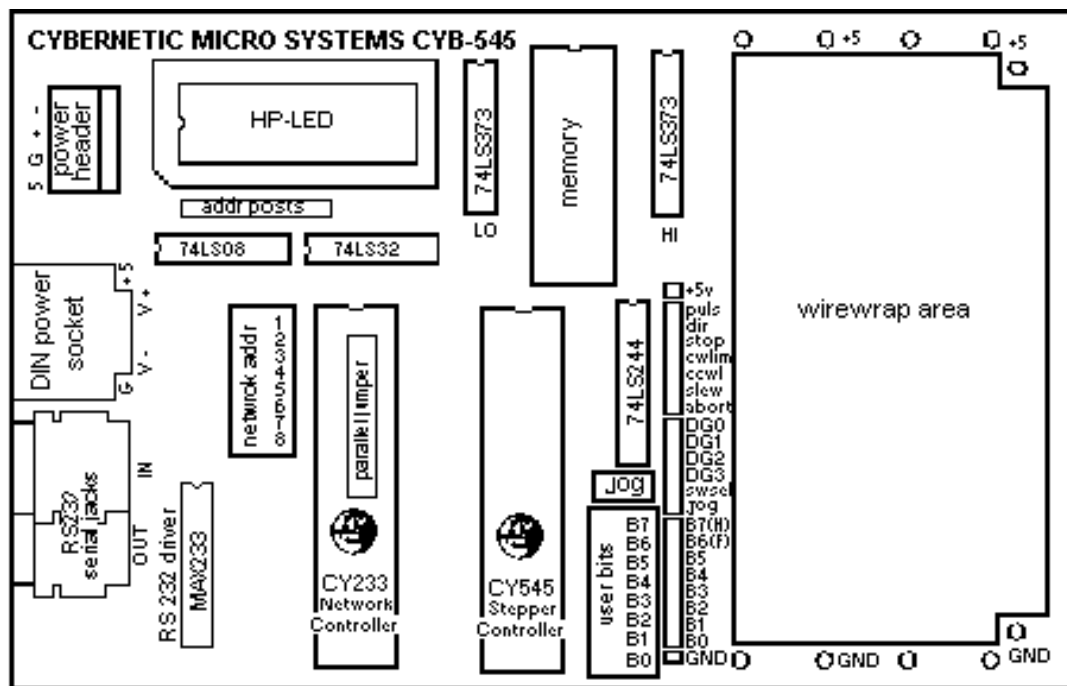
CYBERNETIC MICRO SYSTEMS CYB-545

+5 +5

5 G + -
power header

HP-LED

addr posts

74LS373
LO

memory

74LS373
HI

74LS08
74LS32

DIN power socket
+5 V+ V- G

network addr
8 7 6 5 4 3 2 1

parallel jumper

CY233
Network
Controller

CY545
Stepper
Controller

74LS244

Jog

wirewrap area

+5v
puls
dir
stop
cwlim
ccwl
slew
abort
DG0
DG1
DG2
DG3
swsel
jog
B7(H)
B6(F)
B5
B4
B3
B2
B1
B0
GND

user bits
B7
B6
B5
B4
B3
B2
B1
B0

RS232 serial jacks
IN
OUT

RS 232 driver
MAX233

GND GND GND